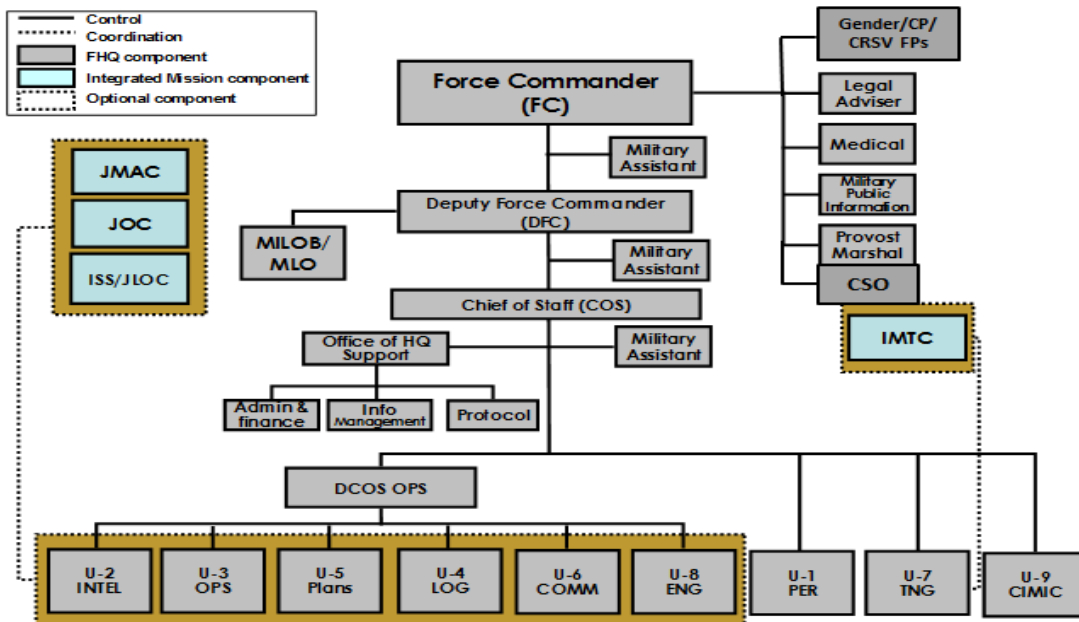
Control
Coordination
FHQ component
Integrated Mission component
Optional component

Force Commander (FC)

Gender/CP/ CRSV FPs
Legal Adviser
Medical
Military Public Information
Provost Marshal
CSO
IMTC

JMAC
JOC
ISS/JLOC

Military Assistant
Deputy Force Commander (DFC)
MILOB/ MLO
Military Assistant
Chief of Staff (COS)
Office of HQ Support
Military Assistant
Admin & finance
Info Management
Protocol

DCOS OPS

U-2 INTEL
U-3 OPS
U-5 Plans
U-4 LOG
U-6 COMM
U-8 ENG
U-1 PER
U-7 TNG
U-9 CIMIC